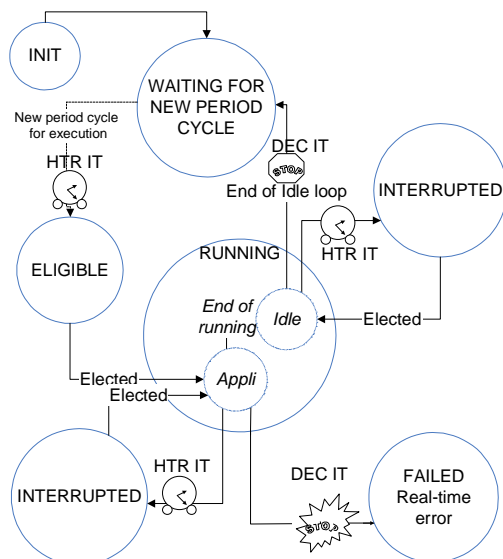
INIT

WAITING FOR NEW PERIOD CYCLE

New period cycle for execution

HTR IT

DEC IT

STOP

End of Idle loop

INTERRUPTED

HTR IT

ELIGIBLE

RUNNING

End of running

Idle

Elected

Elected

Appli

Elected

HTR IT

DEC IT

INTERRUPTED

STOP

FAILED Real-time error